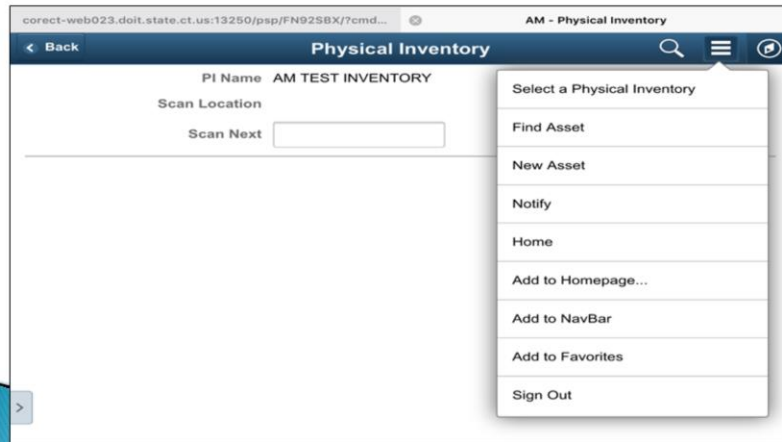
corect-web023.doit.state.ct.us:13250/psp/FN92SBX/?cmd...

AM - Physical Inventory

Back

Physical Inventory

PI Name AM TEST INVENTORY

Scan Location

Scan Next

Select a Physical Inventory

Find Asset

New Asset

Notify

Home

Add to Homepage...

Add to NavBar

Add to Favorites

Sign Out